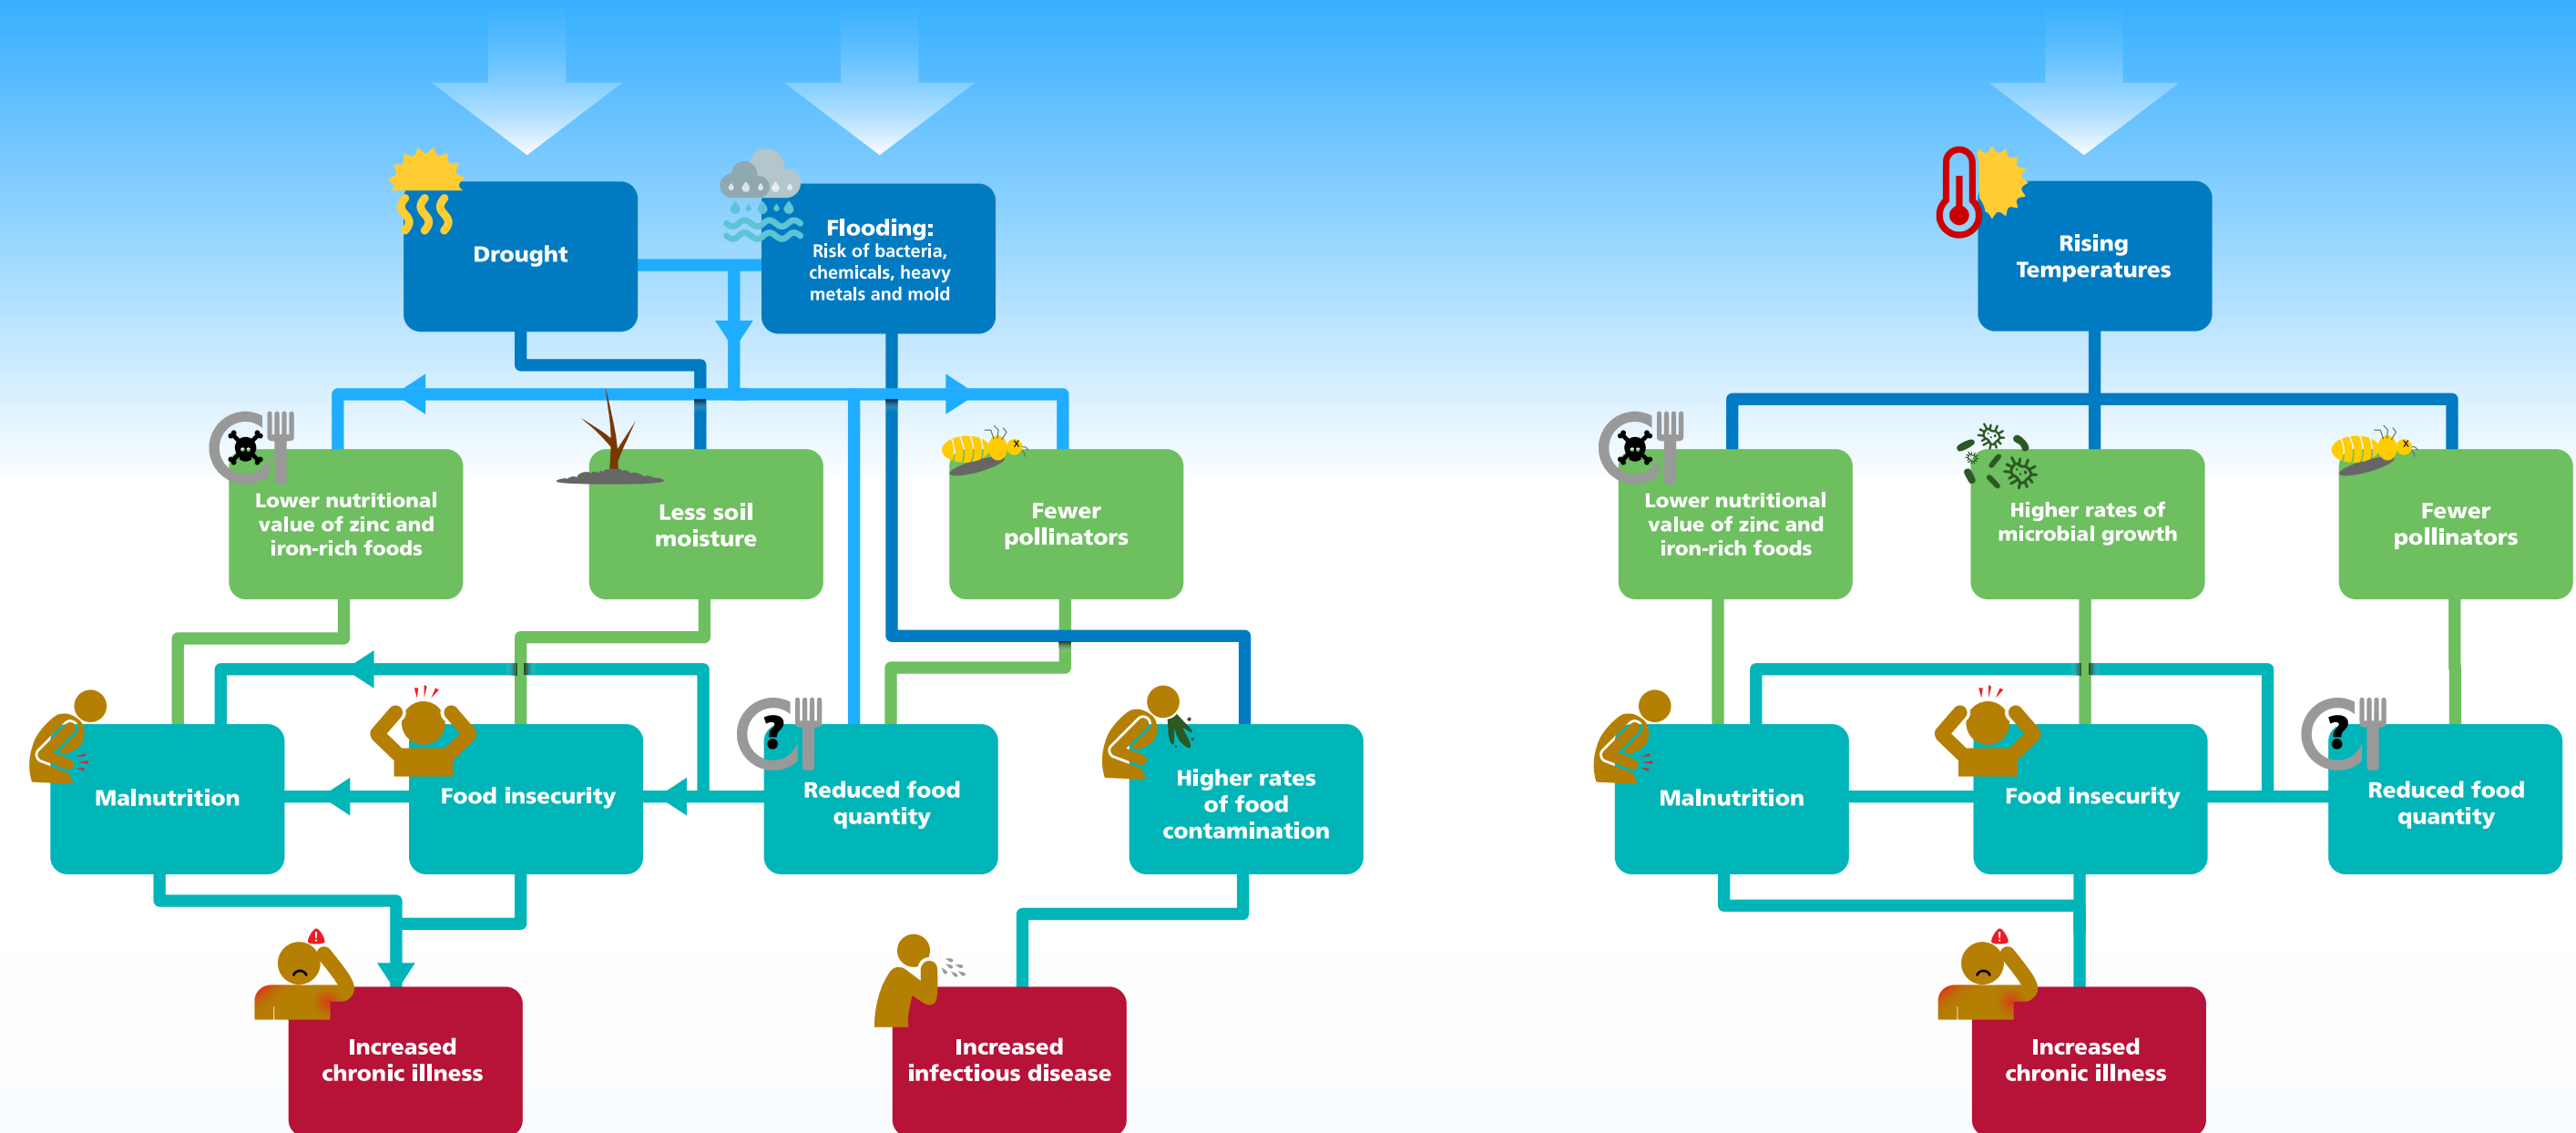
Drought

Flooding:
Risk of bacteria, chemicals, heavy metals and mold

Lower nutritional value of zinc and iron-rich foods

Less soil moisture

Fewer pollinators

Malnutrition

Food insecurity

Reduced food quantity

Higher rates of food contamination

Increased chronic illness

Increased infectious disease

Rising Temperatures

Lower nutritional value of zinc and iron-rich foods

Higher rates of microbial growth

Fewer pollinators

Malnutrition

Food insecurity

Reduced food quantity

Increased chronic illness